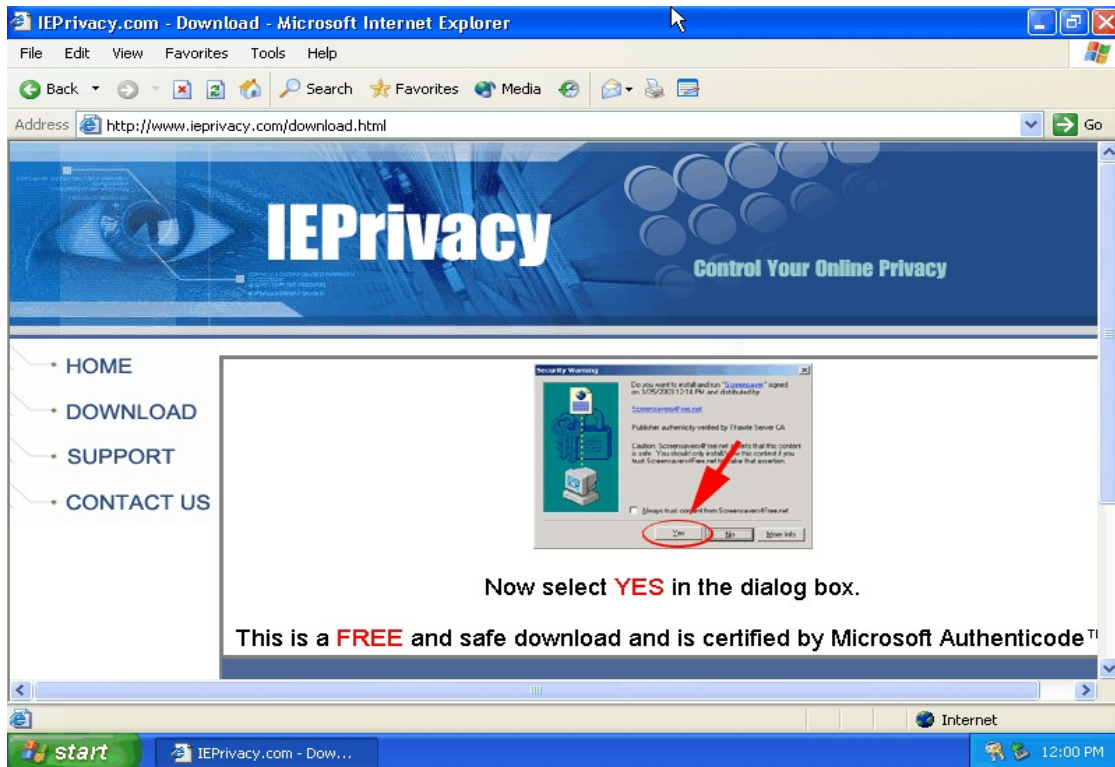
IEPrivacy.com - Download - Microsoft Internet Explorer

File Edit View Favorites Tools Help

Back Search Favorites Media

Address http://www.ieprivacy.com/download.html Go

IEPrivacy

Control Your Online Privacy

• HOME
• DOWNLOAD
• SUPPORT
• CONTACT US

Security Warning

Do you want to install and run "Screensaver" signed on 3/25/2003 12:14 PM and distributed by:

Screensavers4Free.net

Publisher authenticity verified by Thawte Server CA

Caution: Screensavers4Free.net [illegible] that this content is safe. You should only install/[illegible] this content if you trust Screensavers4Free.net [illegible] make that assertion.

Always trust content from Screensavers4Free.net

Yes No More Info

Now select YES in the dialog box.

This is a FREE and safe download and is certified by Microsoft Authenticode™

Internet

start IEPrivacy.com - Dow... 12:00 PM